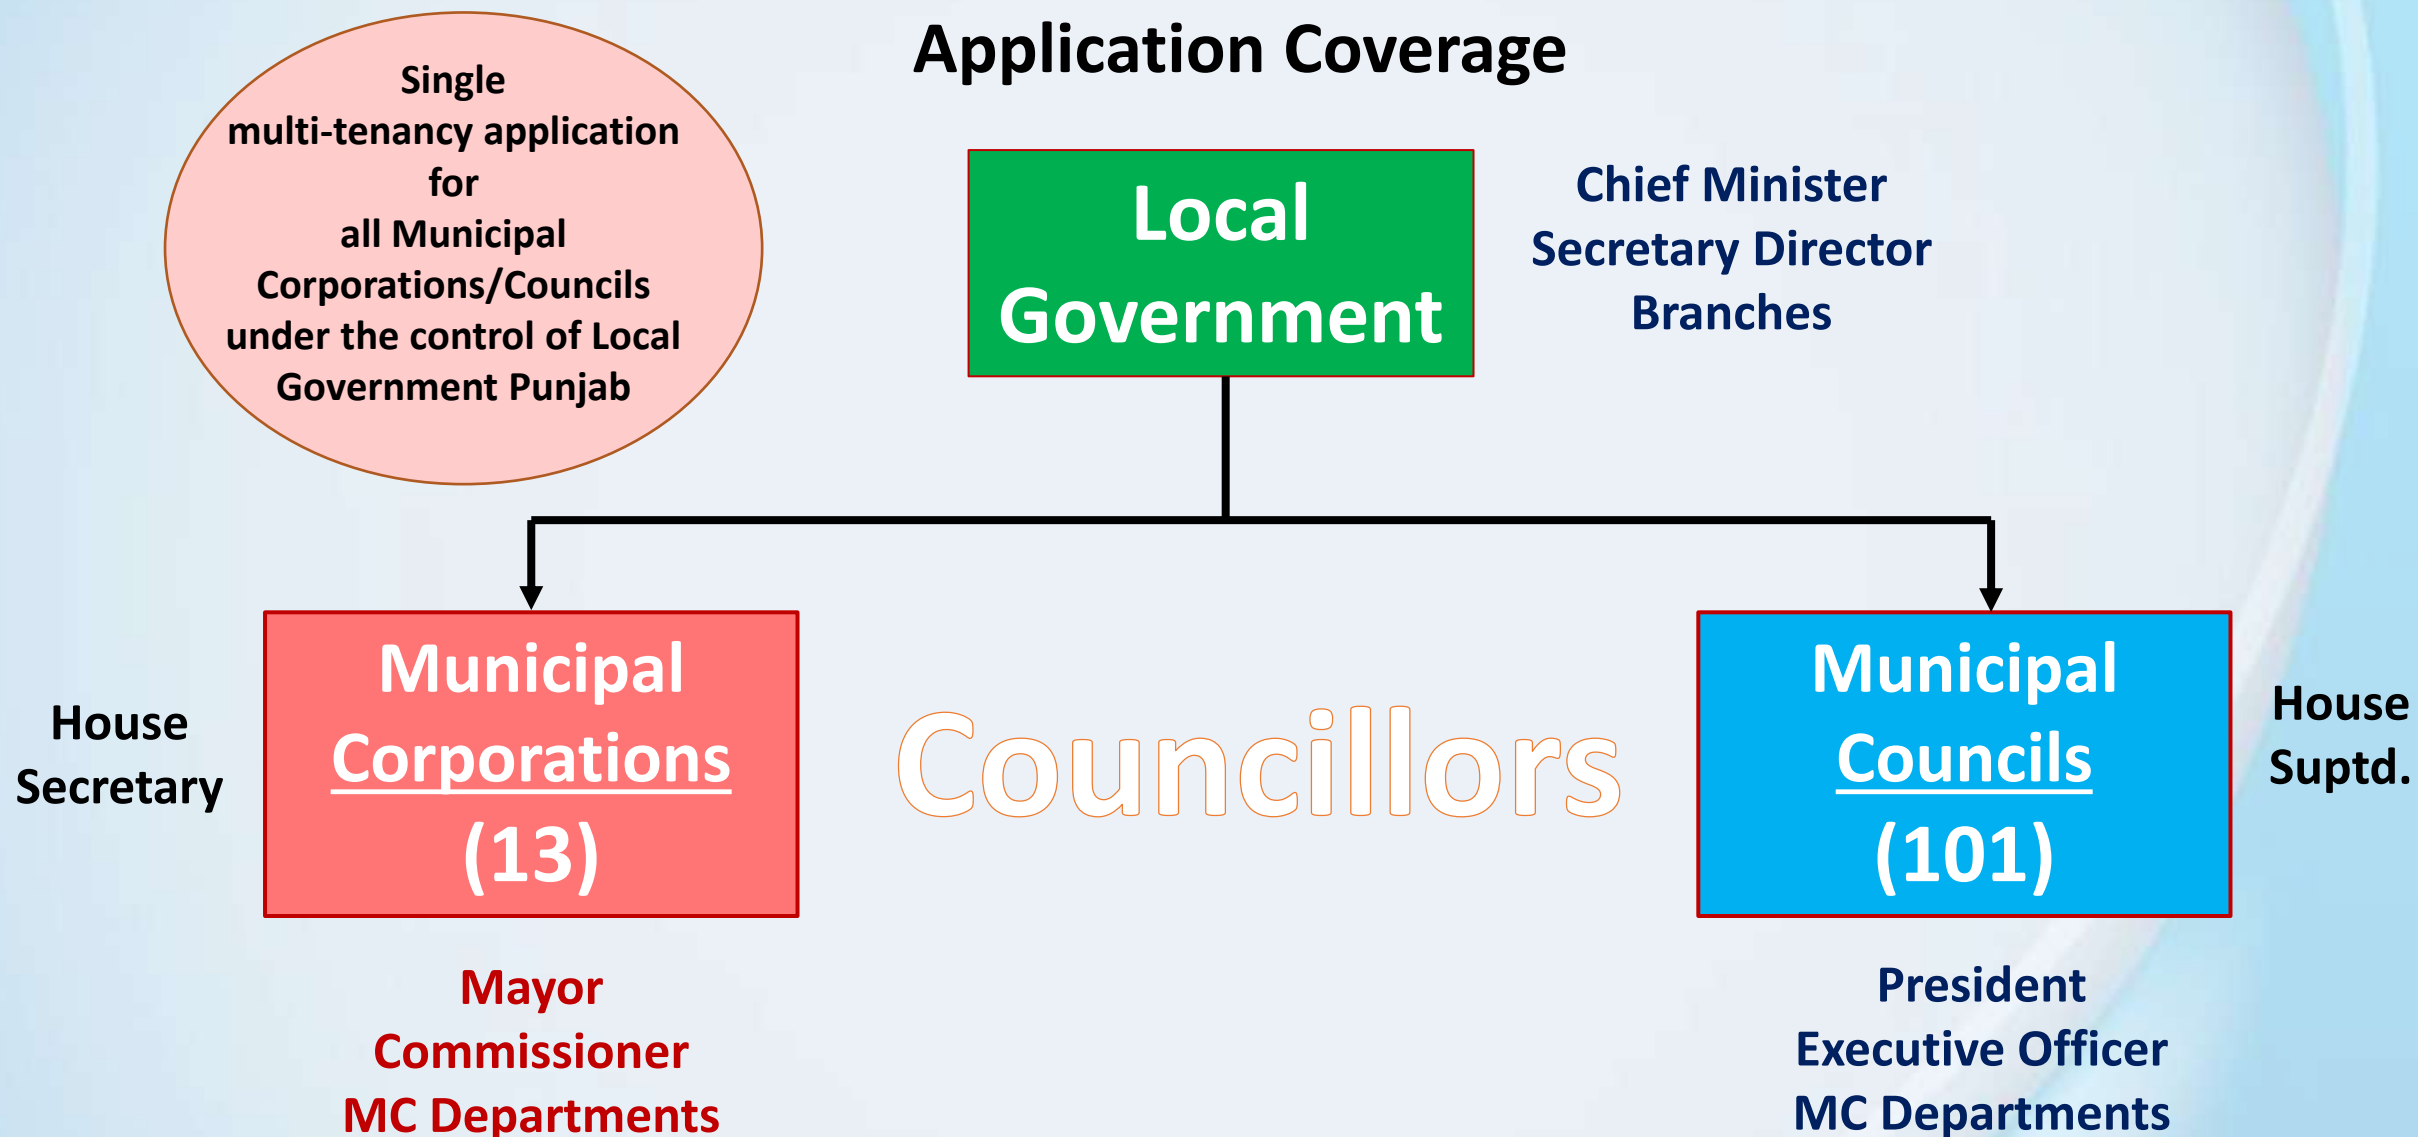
Application Coverage

Single multi-tenancy application for all Municipal Corporations/Councils under the control of Local Government Punjab

Local Government

Chief Minister
Secretary Director
Branches

House Secretary

Municipal Corporations (13)

Councillors

Municipal Councils (101)

House Suptd.

Mayor
Commissioner
MC Departments

President
Executive Officer
MC Departments